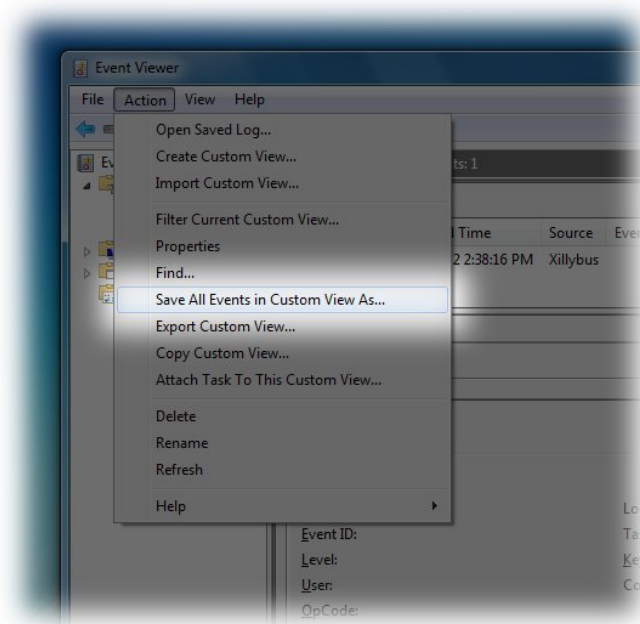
Event Viewer

File Action View Help

Open Saved Log...
Create Custom View...
Import Custom View...
Filter Current Custom View...
Properties
Find...
Save All Events in Custom View As...
Export Custom View...
Copy Custom View...
Attach Task To This Custom View...
Delete
Rename
Refresh
Help

Ev

ts: 1

Time Source Eve
2 2:38:16 PM Xillybus

Event ID:
Level:
User:
OpCode:

Lo
Ta
Ke
Co